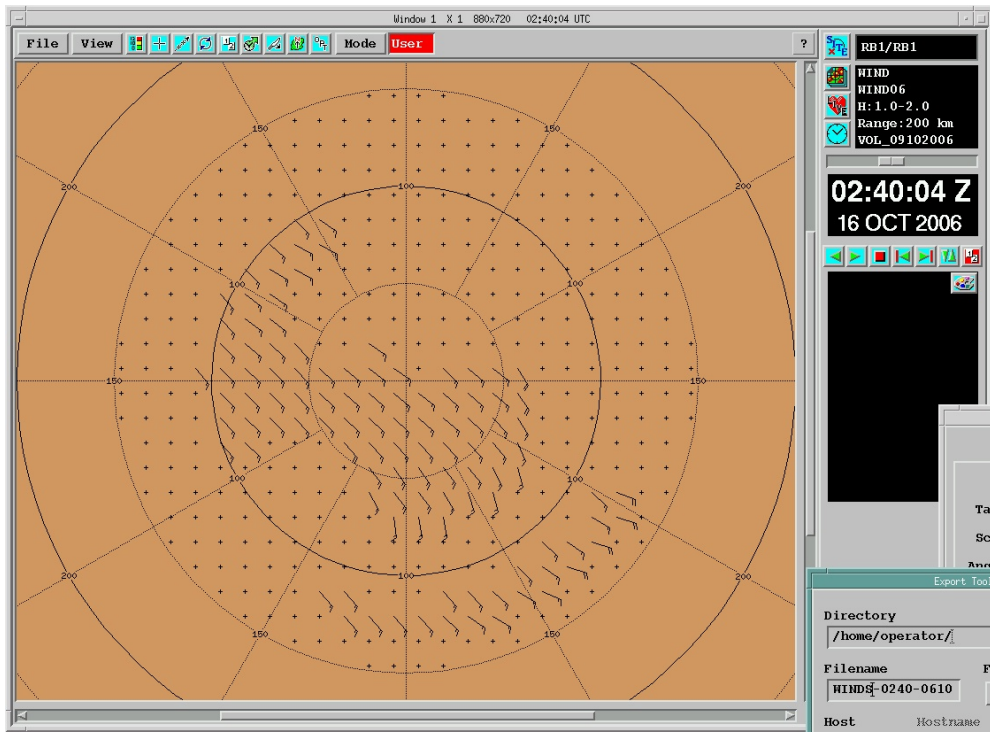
Window 1 X 1 880x720 02:40:04 UTC

File View Mode User ?

RB1/RB1

WIND
WIND06
H:1.0-2.0
Range:200 km
VOL_09102006

02:40:04 Z
16 OCT 2006

150
200
100
100
100
150
150
100
100
100
200
150
200
150
200
150

Ta
Sc
Ang

Export Tool

Directory
/home/operator/

Filename
WINDS-0240-0610

F

Host
Hostname